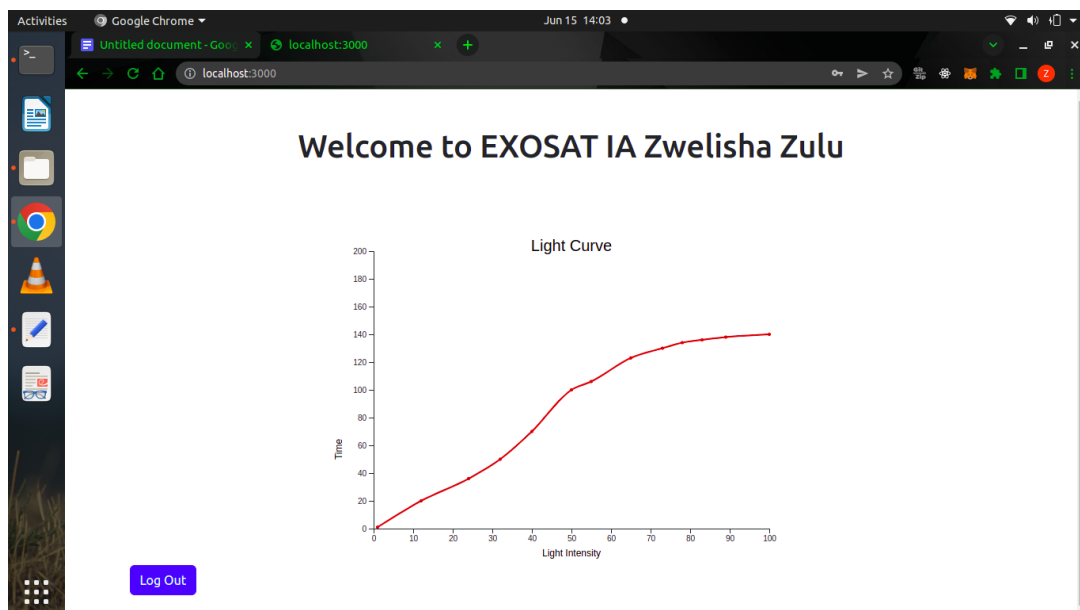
Activities Google Chrome Jun 15 14:03

Untitled document - Goo ×
localhost:3000 ×

localhost:3000

Welcome to EXOSAT IA Zwelisha Zulu

Light Curve

200
180
160
140
120
100
80
60
40
20
0

Time

0 10 20 30 40 50 60 70 80 90 100

Light Intensity

Log Out